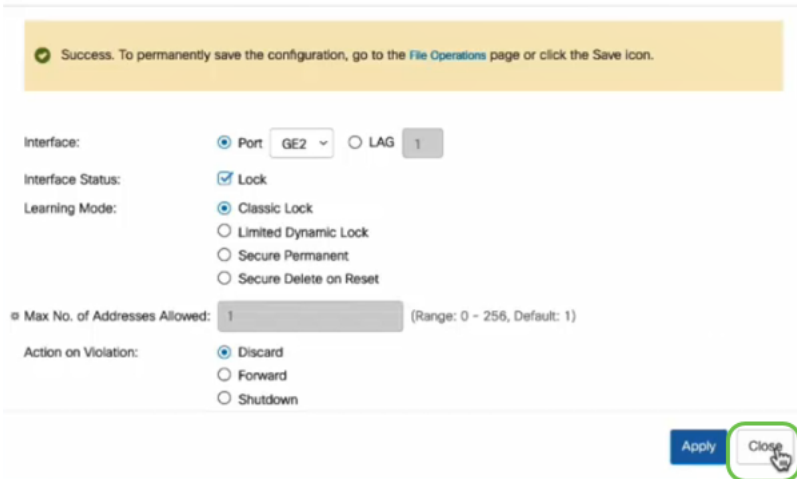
Success. To permanently save the configuration, go to the File Operations page or click the Save icon.

Interface: Port GE2 LAG 1

Interface Status: Lock

Learning Mode: Classic Lock
Limited Dynamic Lock
Secure Permanent
Secure Delete on Reset

Max No. of Addresses Allowed: 1 (Range: 0 - 256, Default: 1)

Action on Violation: Discard
Forward
Shutdown

Apply Close